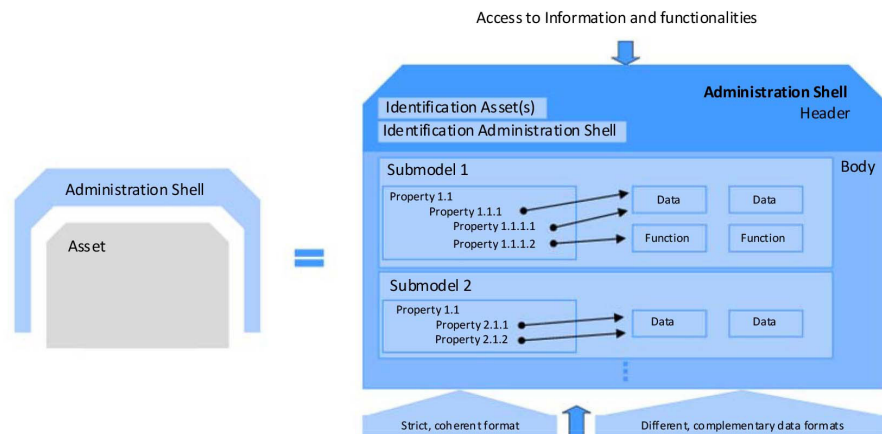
Access to Information and functionalities

Administration Shell

Asset

Administration Shell
Header

Identification Asset(s)

Identification Administration Shell

Body

Submodel 1

Property 1.1
Property 1.1.1
Property 1.1.1.1
Property 1.1.1.2

Data

Data

Function

Function

Submodel 2

Property 1.1
Property 2.1.1
Property 2.1.2

Data

Data

Strict, coherent format

Different, complementary data formats